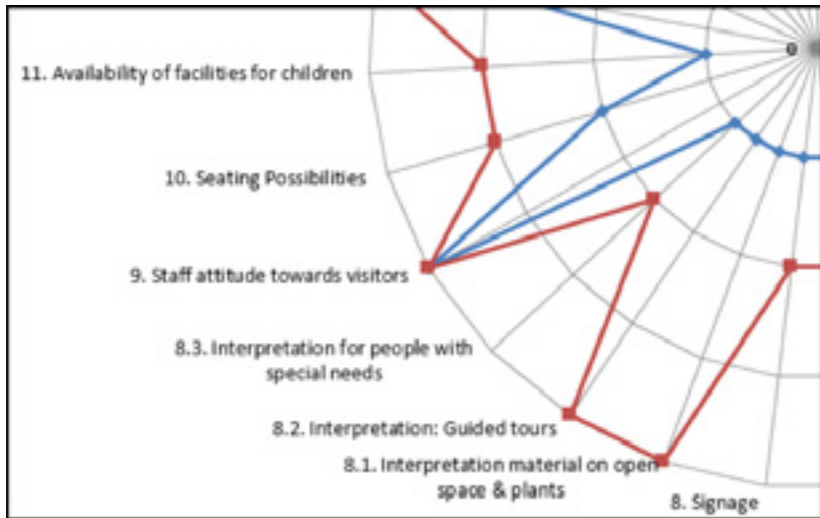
0

11. Availability of facilities for children

10. Seating Possibilities

9. Staff attitude towards visitors

8.3. Interpretation for people with special needs

8.2. Interpretation: Guided tours

8.1. Interpretation material on open space & plants

8. Signage